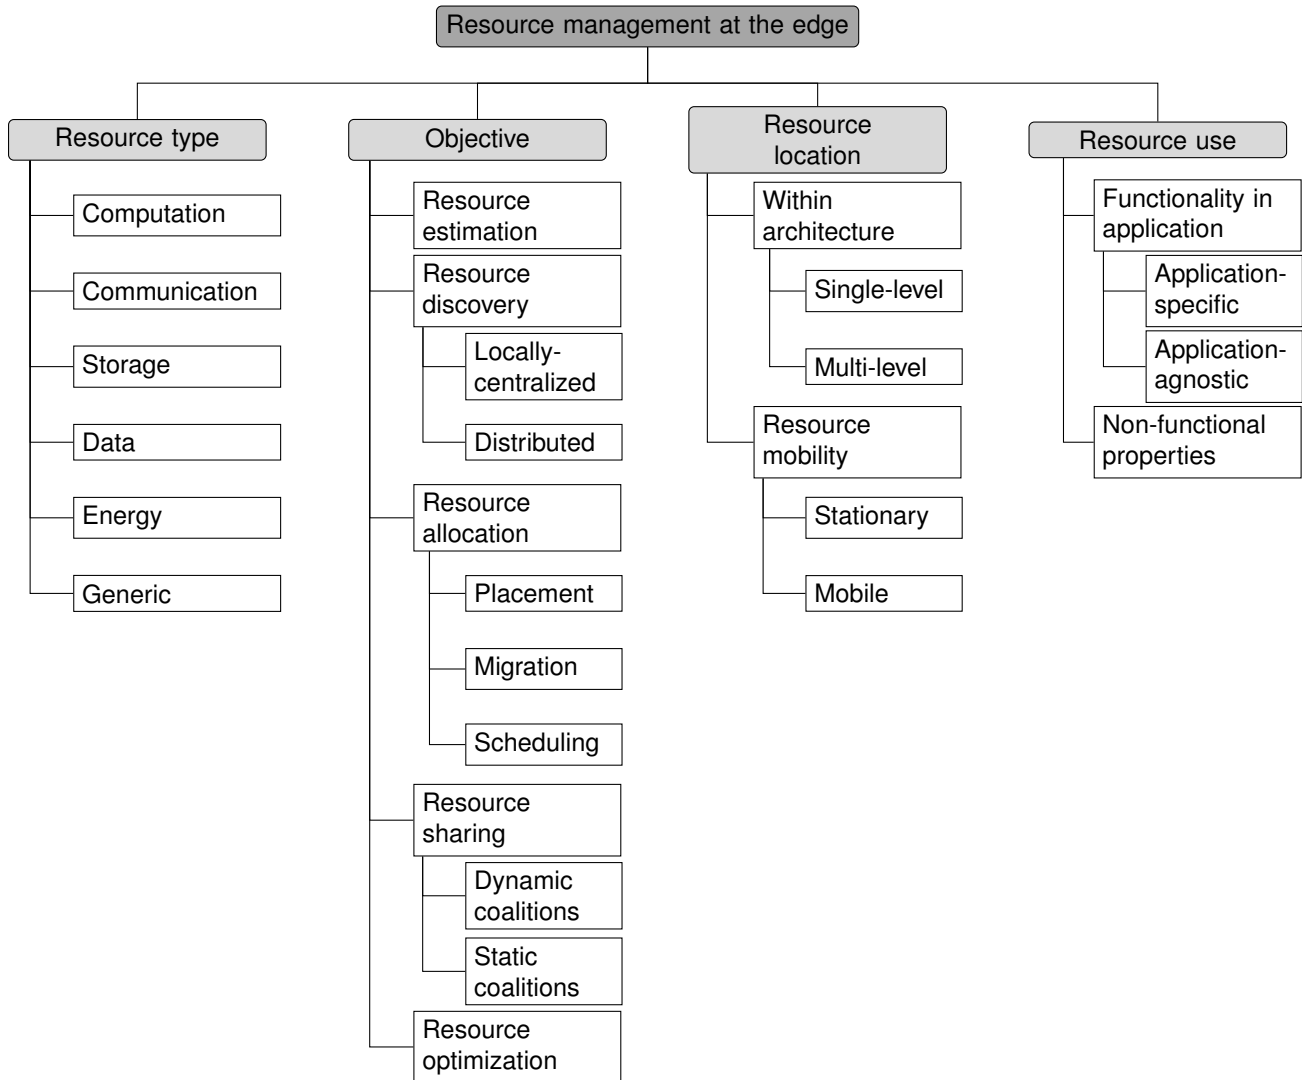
Resource management at the edge

Resource type
Computation
Communication
Storage
Data
Energy
Generic

Objective
Resource estimation
Resource discovery
Locally-centralized
Distributed
Resource allocation
Placement
Migration
Scheduling
Resource sharing
Dynamic coalitions
Static coalitions
Resource optimization

Resource location
Within architecture
Single-level
Multi-level
Resource mobility
Stationary
Mobile

Resource use
Functionality in application
Application-specific
Application-agnostic
Non-functional properties